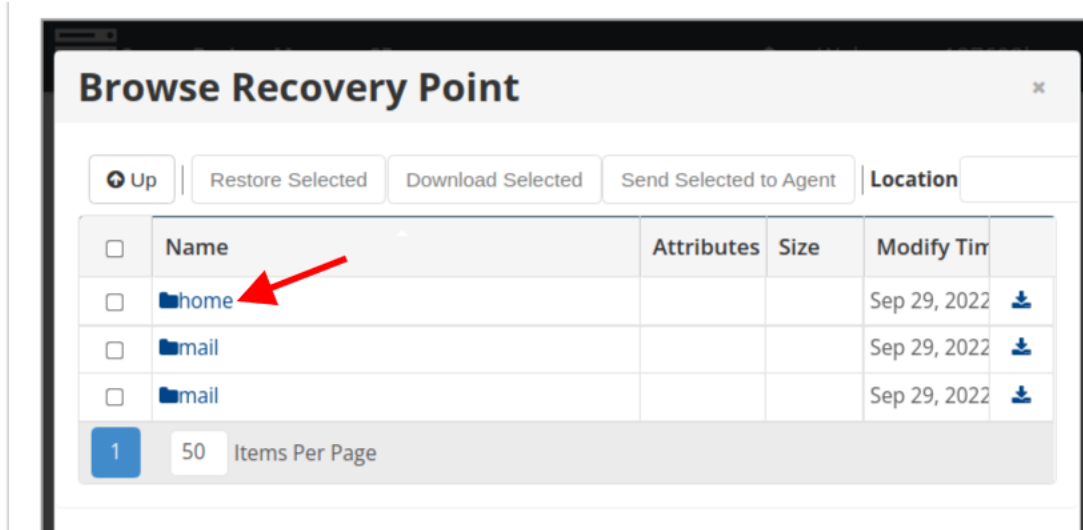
Browse Recovery Point

×

Up | Restore Selected | Download Selected | Send Selected to Agent | Location

| | Name | Attributes | Size | Modify Tim | |
|---|---|---|---|---|---|
| | home | | | Sep 29, 2022 | |
| | mail | | | Sep 29, 2022 | |
| | mail | | | Sep 29, 2022 | |

1 50 Items Per Page